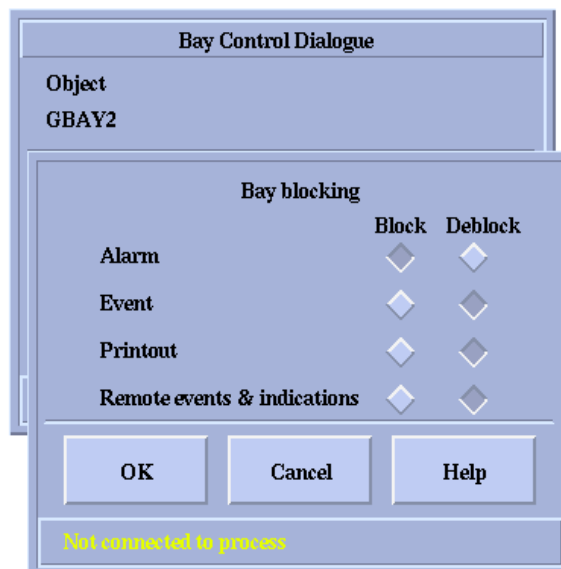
Bay Control Dialogue

Object

GBAY2

Bay blocking

| | Block | Deblock |
|---|---|---|
| Alarm | | |
| Event | | |
| Printout | | |
| Remote events & indications | | |

OK

Cancel

Help

Not connected to process